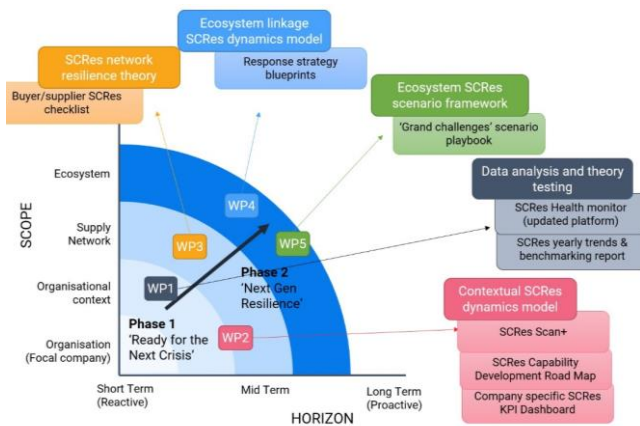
Ecosystem linkage SCRes dynamics model

Response strategy blueprints

SCRes network resilience theory

Buyer/supplier SCRes checklist

Ecosystem SCRes scenario framework

'Grand challenges' scenario playbook

Data analysis and theory testing

SCRes Health monitor (updated platform)

SCRes yearly trends & benchmarking report

Contextual SCRes dynamics model

SCRes Scan+

SCRes Capability Development Road Map

Company specific SCRes KPI Dashboard

SCOPE

Ecosystem

Supply Network

Organisational context

Organisation (Focal company)

WP4

WP3

WP5

WP1

WP2

Phase 2 'Next Gen Resilience'

Phase 1 'Ready for the Next Crisis'

Short Term (Reactive)

Mid Term

Long Term (Proactive)

HORIZON